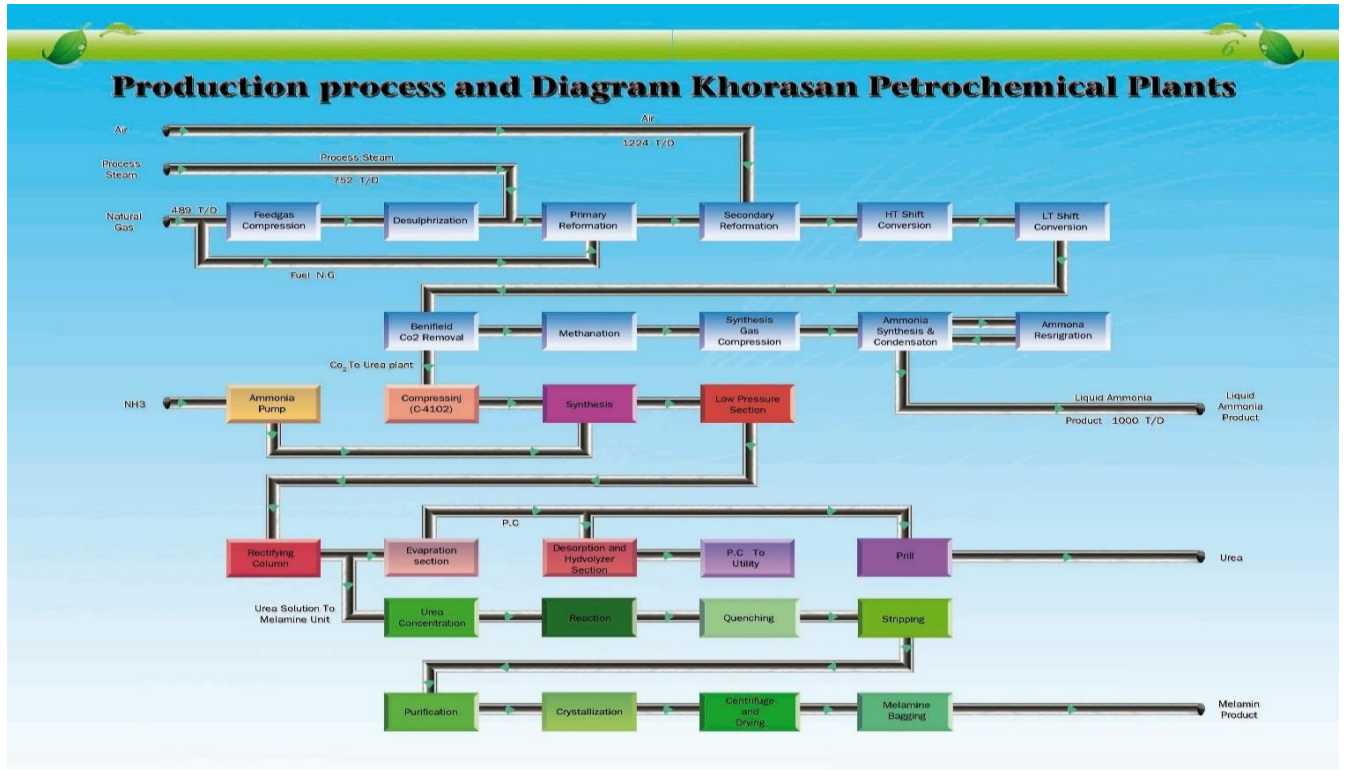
6

Production process and Diagram Khorasan Petrochemical Plants

Air

Air

1224 T/D

Process Steam

Process Steam

752 T/D

Natural Gas

489 T/D

Feedgas Compression

Desulphrization

Primary Reformation

Secondary Reformation

HT Shift Conversion

LT Shift Conversion

Fuel N.G

Benifield Co2 Removal

Methanation

Synthesis Gas Compression

Ammonia Synthesis & Condensaton

Ammona Resrigration

$Co_2$ To urea plant

NH3

Ammonia Pump

Compressinj (C-4102)

Synthesis

Low Pressure Section

Liquid Ammonia

Product 1000 T/D

Liquid Ammonia Product

P.C

Rectifying Column

Evapration section

Desorption and Hydvolyzer Section

P.C To Utility

Prill

Urea

Urea Solution To Melamine Unit

Urea Concentration

Reaction

Quenching

Stripping

Purification

Crystallization

Centrifuge and Drying

Melamine Bagging

Melamin Product